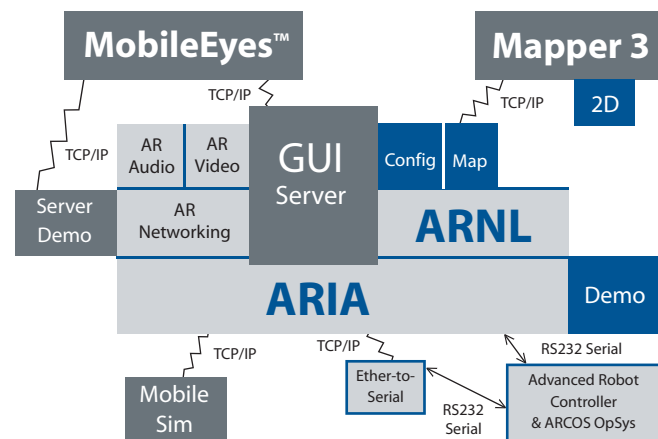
MobileEyes™

Mapper 3

2D

TCP/IP

TCP/IP

TCP/IP

AR Audio

AR Video

GUI Server

Config

Map

Server Demo

AR Networking

ARNL

ARIA

Demo

TCP/IP

TCP/IP

RS232 Serial

Mobile Sim

Ether-to-Serial

RS232 Serial

Advanced Robot Controller & ARCOS OpSys